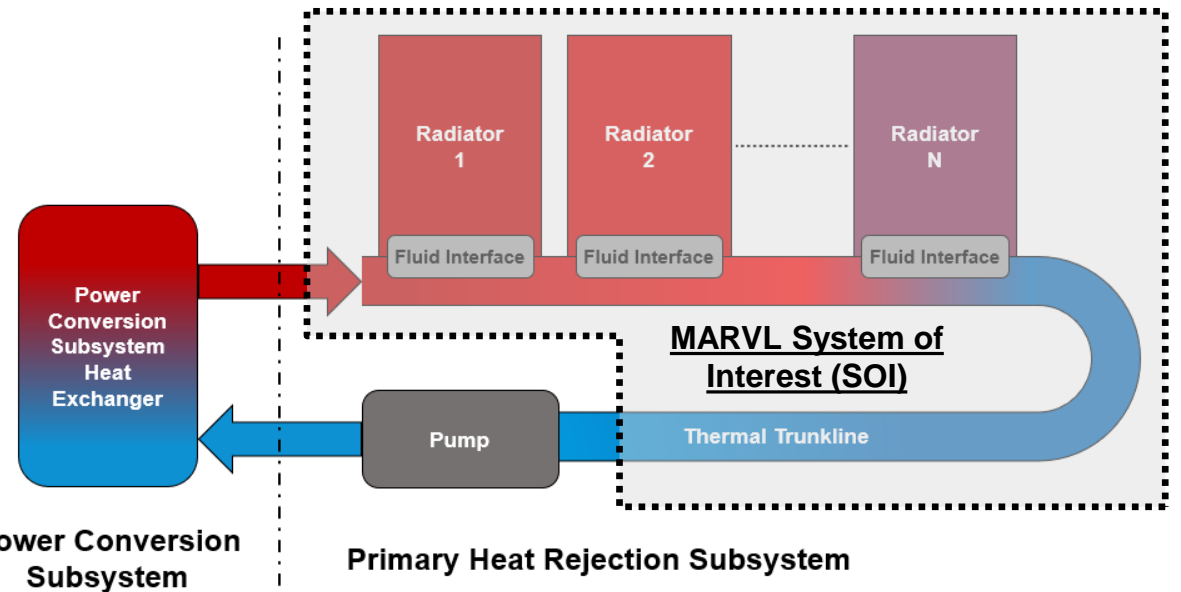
Radiator 1

Radiator 2

Radiator N

Fluid Interface

Fluid Interface

Fluid Interface

Power Conversion Subsystem Heat Exchanger

MARVL System of Interest (SOI)

Pump

Thermal Trunkline

ower Conversion Subsystem

Primary Heat Rejection Subsystem